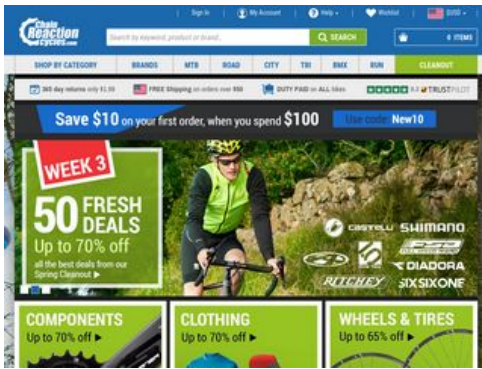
Sign In | My Account | Help | Wishlist | $USD

Chain Reaction cycles.com

Search by keyword, product or brand... SEARCH

0 ITEMS

SHOP BY CATEGORY | BRANDS | MTB | ROAD | CITY | TRI | BMX | RUN | CLEANOUT

365 day returns only $1.00 | FREE Shipping on orders over $50 | DUTY PAID on ALL bikes | 9.2 TRUSTPILOT

Save $10 on your first order, when you spend $100 Use code: New10

WEEK 3

50 FRESH DEALS

Up to 70% off

all the best deals from our Spring Cleanout

CASTELLI SHIMANO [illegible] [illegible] DIADORA RITCHEY SIXSIXONE

COMPONENTS
Up to 70% off ▶

CLOTHING
Up to 70% off ▶

WHEELS & TIRES
Up to 65% off ▶